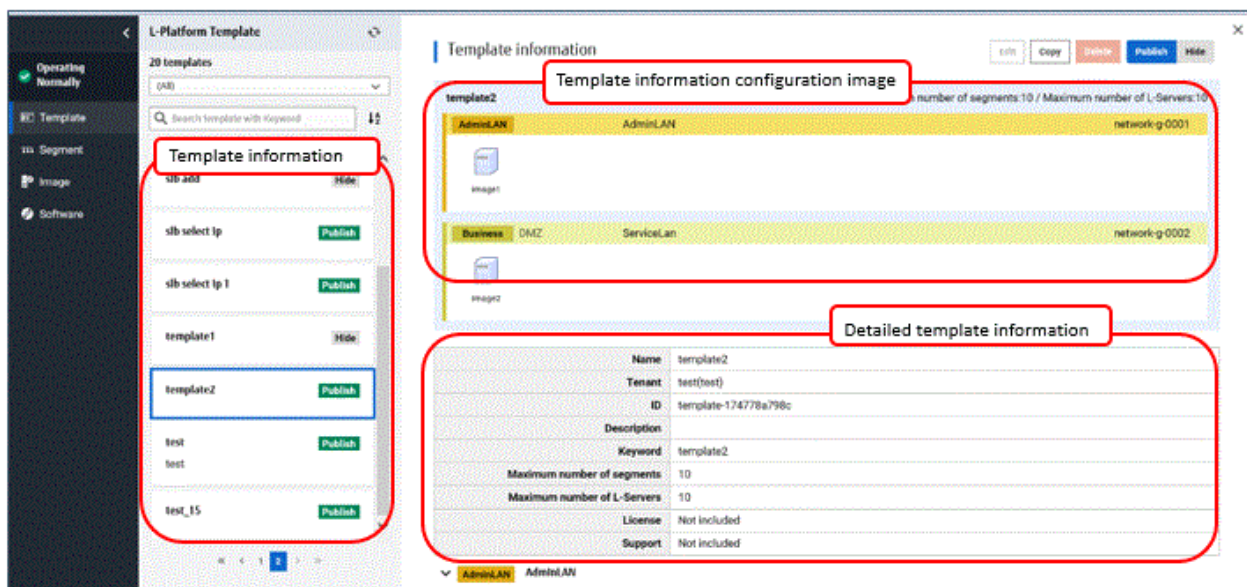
Operating Normally

Template

Segment

Image

Software

L-Platform Template

20 templates

(All)

Search template with Keyword

Template information

slb add Hide

slb select Ip Publish

slb select Ip 1 Publish

template1 Hide

template2 Publish

test Publish
test

test_15 Publish

« ‹ 1 2 › »

Template information

Edit Copy Delete Publish Hide

Template information configuration image

template2

number of segments:10 / Maximum number of L-Servers:10

AdminLAN AdminLAN network-g-0001

image1

Business DMZ ServiceLan network-g-0002

image2

Detailed template information

| | |
|---|---|
| Name | template2 |
| Tenant | test(test) |
| ID | template-174778a798c |
| Description | |
| Keyword | template2 |
| Maximum number of segments | 10 |
| Maximum number of L-Servers | 10 |
| License | Not included |
| Support | Not included |

AdminLAN AdminLAN